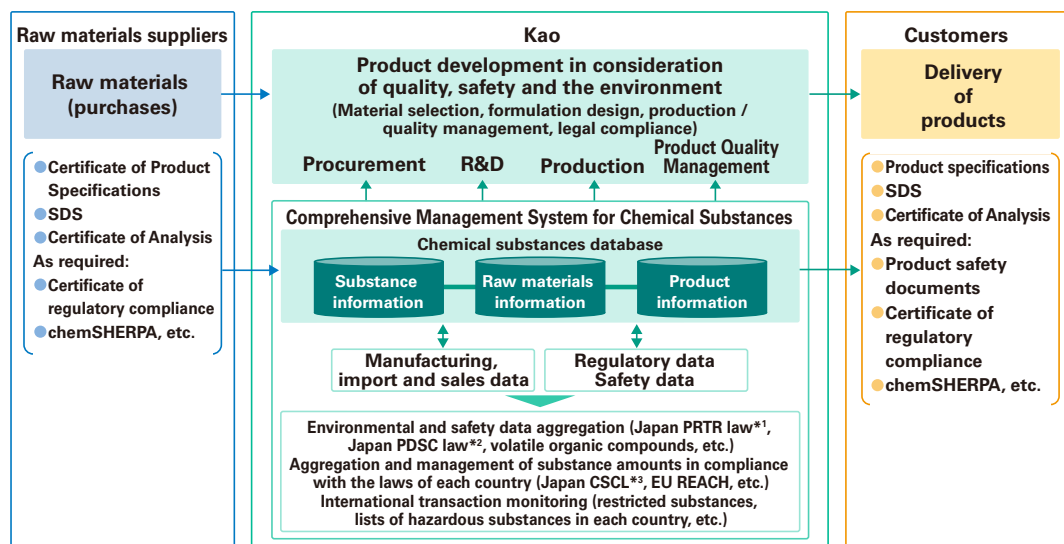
Raw materials suppliers

Raw materials (purchases)

Certificate of Product Specifications
SDS
Certificate of Analysis
As required:
Certificate of regulatory compliance
chemSHERPA, etc.

Kao

Product development in consideration of quality, safety and the environment
(Material selection, formulation design, production / quality management, legal compliance)

Procurement
R&D
Production
Product Quality Management

Comprehensive Management System for Chemical Substances

Chemical substances database

Substance information
Raw materials information
Product information

Manufacturing, import and sales data
Regulatory data
Safety data

Environmental and safety data aggregation (Japan PRTR law$^{*1}$, Japan PDSC law$^{*2}$, volatile organic compounds, etc.)
Aggregation and management of substance amounts in compliance with the laws of each country (Japan CSCL$^{*3}$, EU REACH, etc.)
International transaction monitoring (restricted substances, lists of hazardous substances in each country, etc.)

Customers

Delivery of products

Product specifications
SDS
Certificate of Analysis
As required:
Product safety documents
Certificate of regulatory compliance
chemSHERPA, etc.